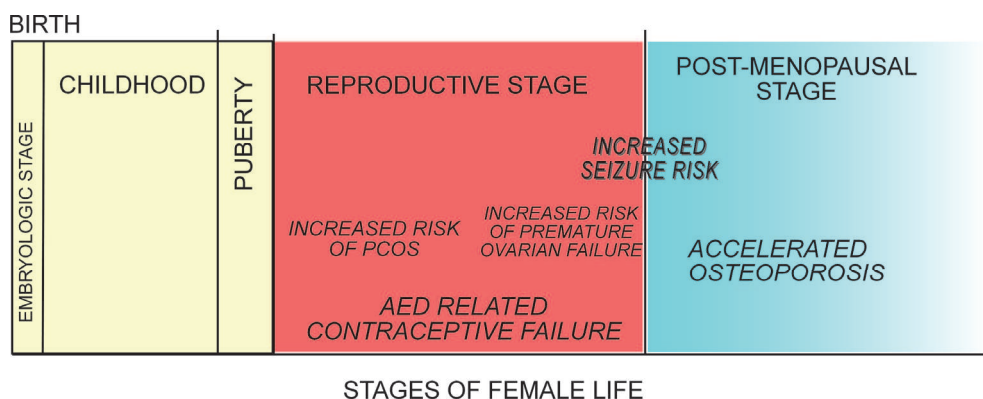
BIRTH

EMBRYOLOGIC STAGE

CHILDHOOD

PUBERTY

REPRODUCTIVE STAGE

POST-MENOPAUSAL STAGE

INCREASED SEIZURE RISK

INCREASED RISK OF PCOS

INCREASED RISK OF PREMATURE OVARIAN FAILURE

ACCELERATED OSTEOPOROSIS

AED RELATED CONTRACEPTIVE FAILURE

STAGES OF FEMALE LIFE